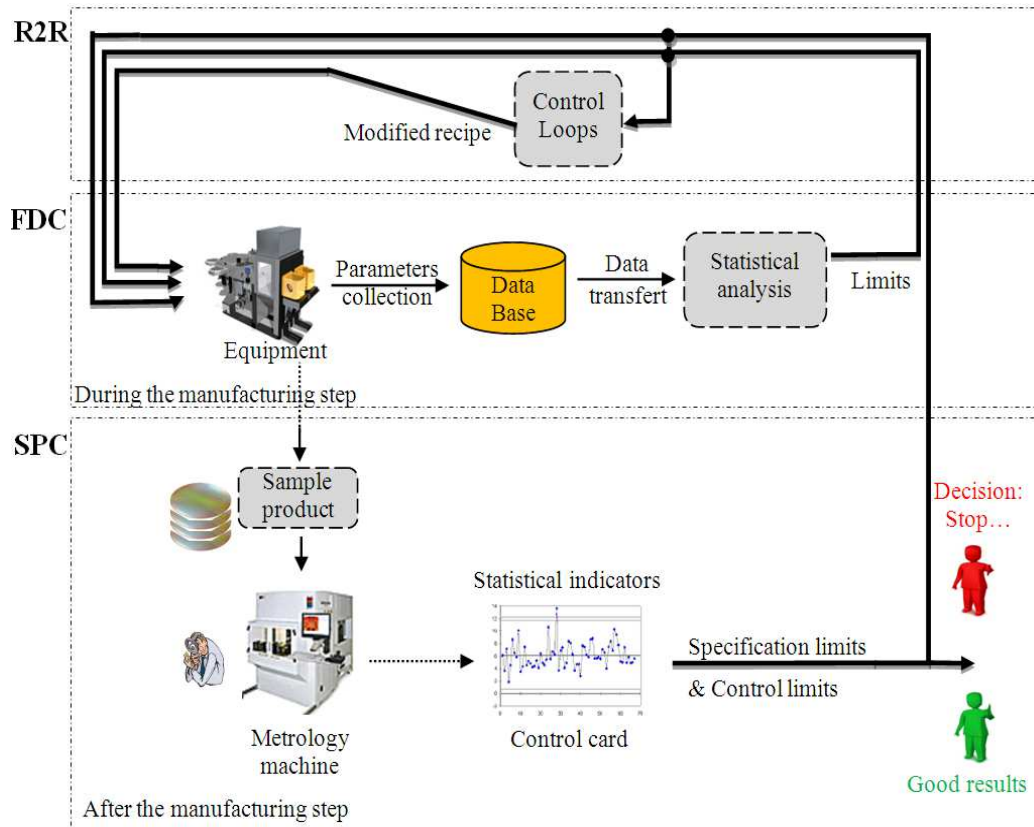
R2R

Control Loops

Modified recipe

FDC

Parameters collection

Data Base

Data transfert

Statistical analysis

Limits

Equipment

During the manufacturing step

SPC

Sample product

Decision: Stop…

Statistical indicators

Specification limits

& Control limits

Metrology machine

Control card

Good results

After the manufacturing step